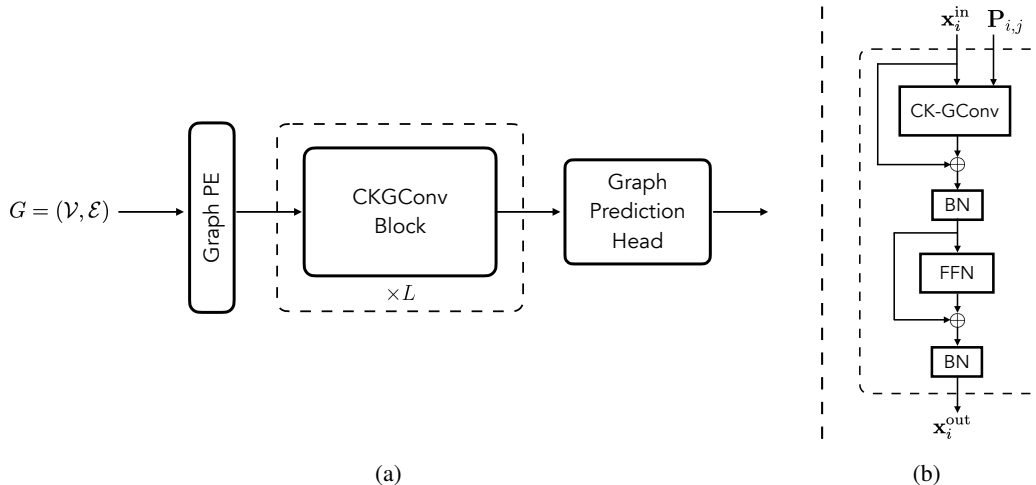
$G = (\mathcal{V}, \mathcal{E})$

Graph PE

CKGConv Block

$\times L$

Graph Prediction Head

$\mathbf{x}_i^{\text{in}}$ $\mathbf{P}_{i,j}$

CK-GConv

BN

FFN

BN

$\mathbf{x}_i^{\text{out}}$

(a)

(b)